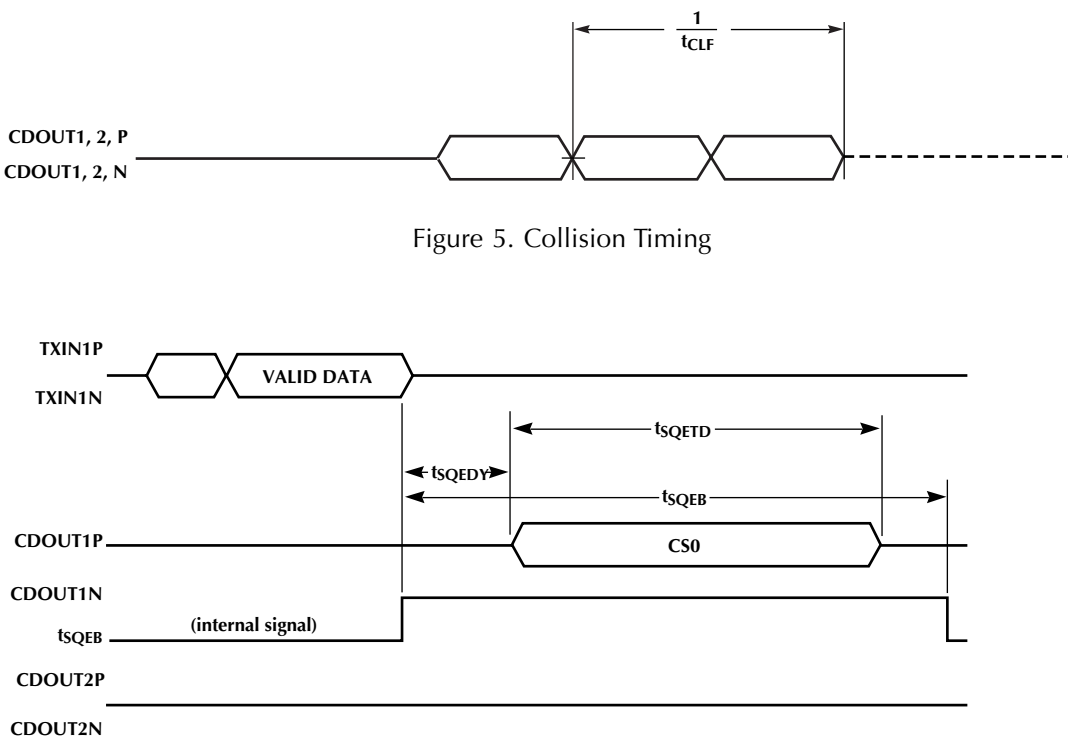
$\frac{1}{t_{CLF}}$

CDOUT1, 2, P
CDOUT1, 2, N

Figure 5. Collision Timing

TXIN1P
TXIN1N
VALID DATA

$t_{SQETD}$
$t_{SQEDY}$
$t_{SQEB}$

CDOUT1P
CS0
CDOUT1N
$t_{SQEB}$
(internal signal)
CDOUT2P
CDOUT2N